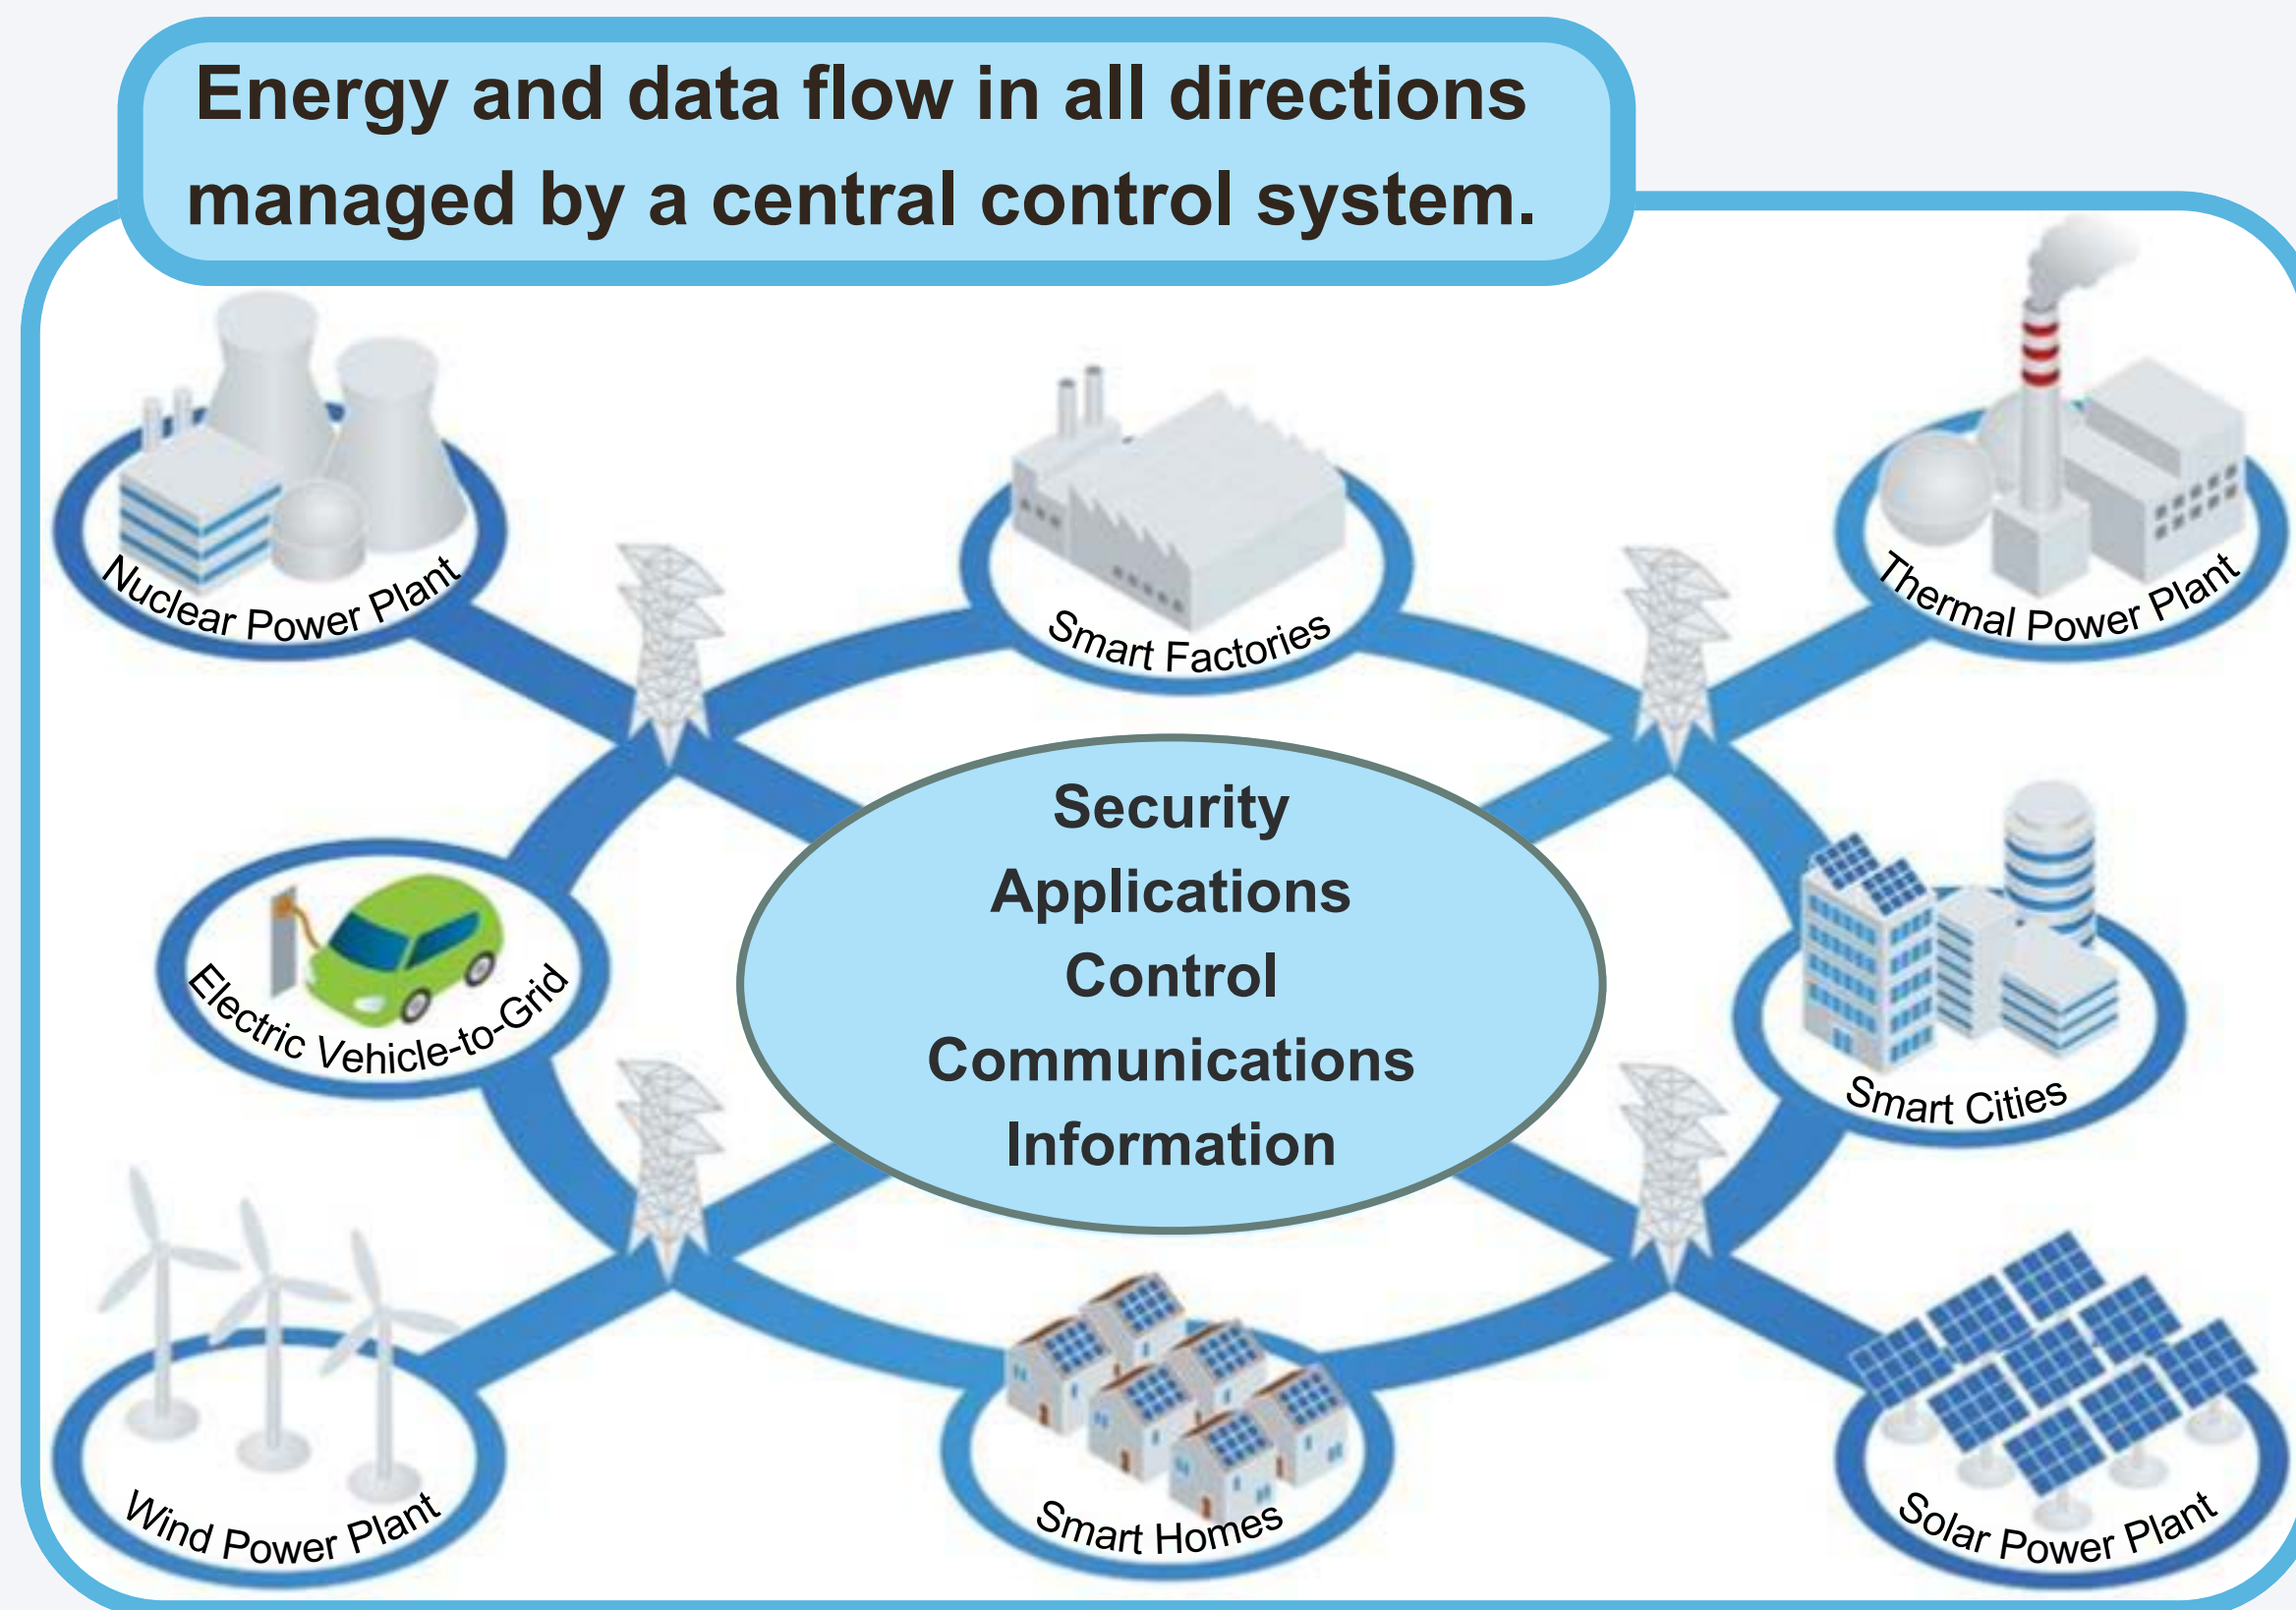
Energy and data flow in all directions managed by a central control system.

Nuclear Power Plant

Smart Factories

Thermal Power Plant

Electric Vehicle-to-Grid

Security
Applications
Control
Communications
Information

Smart Cities

Wind Power Plant

Smart Homes

Solar Power Plant